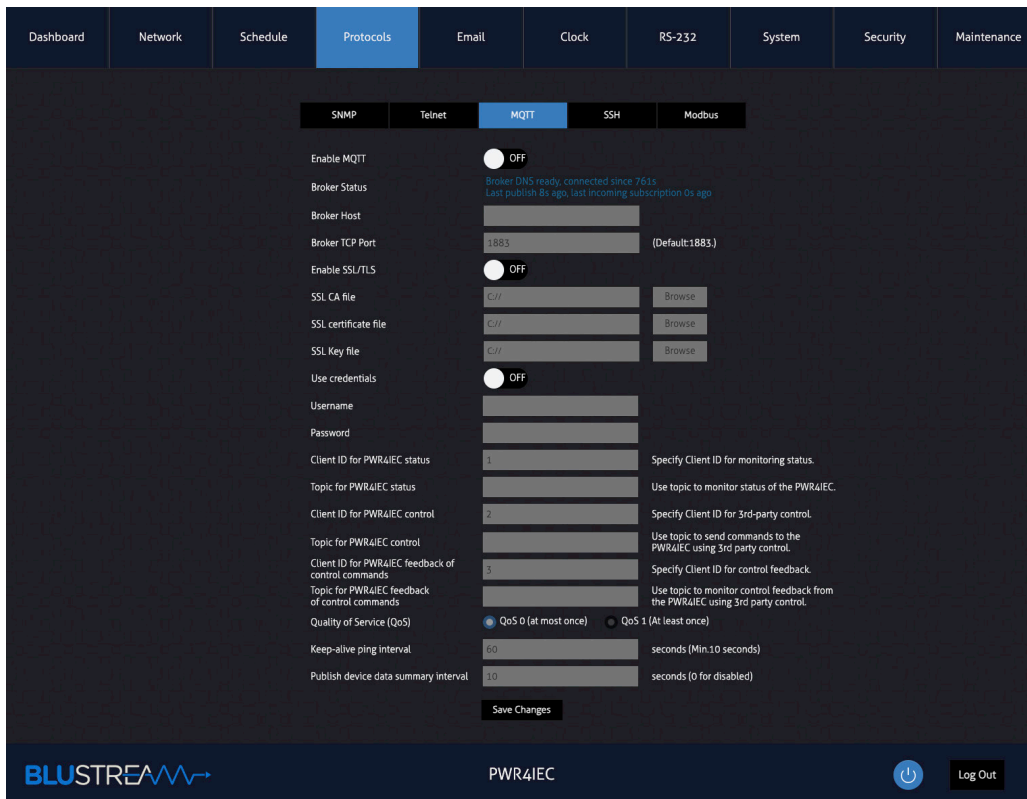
Dashboard | Network | Schedule | Protocols | Email | Clock | RS-232 | System | Security | Maintenance

SNMP | Telnet | MQTT | SSH | Modbus

Enable MQTT OFF
Broker Status Broker DNS ready, connected since 761s
Last publish 8s ago, last incoming subscription 0s ago
Broker Host
Broker TCP Port 1883 (Default:1883.)
Enable SSL/TLS OFF
SSL CA file C:// Browse
SSL certificate file C:// Browse
SSL Key file C:// Browse
Use credentials OFF
Username
Password
Client ID for PWR4IEC status 1 Specify Client ID for monitoring status.
Topic for PWR4IEC status Use topic to monitor status of the PWR4IEC.
Client ID for PWR4IEC control 2 Specify Client ID for 3rd-party control.
Topic for PWR4IEC control Use topic to send commands to the PWR4IEC using 3rd party control.
Client ID for PWR4IEC feedback of control commands 3 Specify Client ID for control feedback.
Topic for PWR4IEC feedback of control commands Use topic to monitor control feedback from the PWR4IEC using 3rd party control.
Quality of Service (QoS) QoS 0 (at most once) QoS 1 (At least once)
Keep-alive ping interval 60 seconds (Min.10 seconds)
Publish device data summary interval 10 seconds (0 for disabled)
Save Changes

BLUSTREAM PWR4IEC Log Out